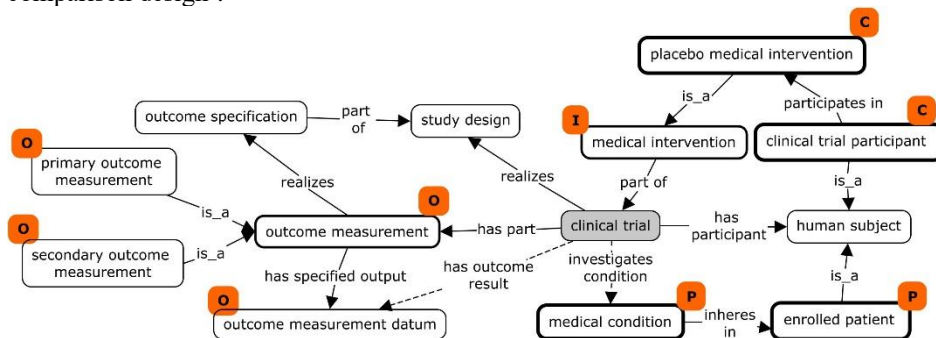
comparison design".

C
placebo medical intervention

outcome specification
part of
study design

I
is_a
participates in
C

O
primary outcome measurement

medical intervention
clinical trial participant

realizes
realizes
part of
is_a

O
is_a
O
outcome measurement
has part
clinical trial
has participant
human subject

secondary outcome measurement
is_a

has specified output
has outcome result
investigates condition
is_a

O
outcome measurement datum

P
medical condition
inheres in
P
enrolled patient